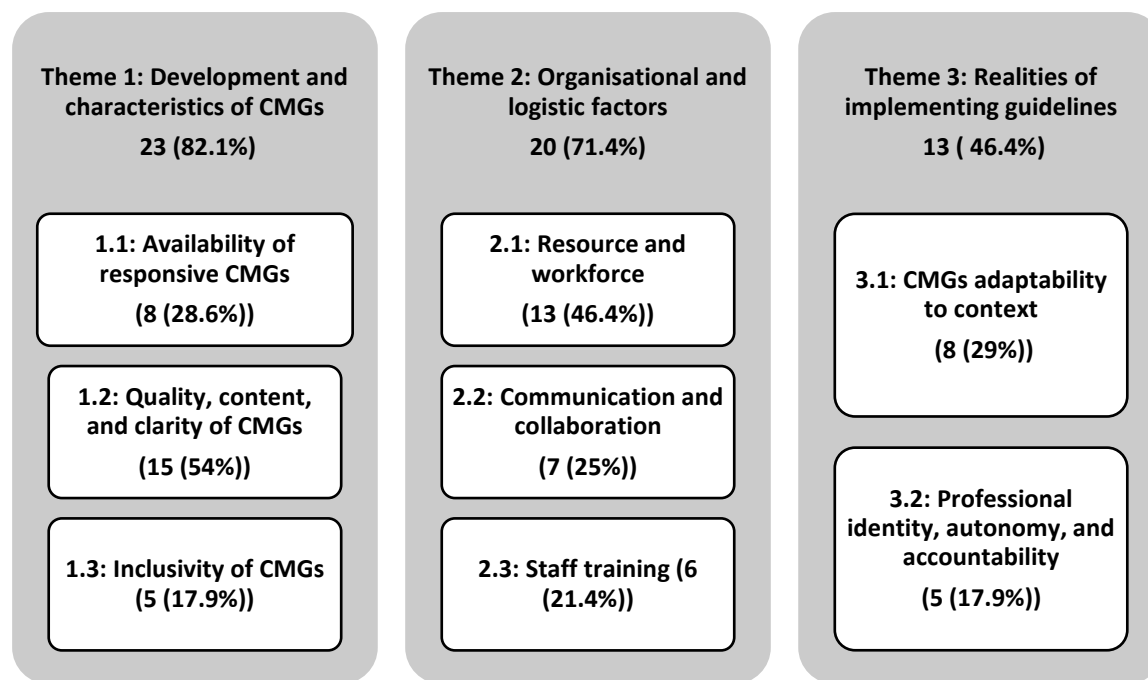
Theme 1: Development and characteristics of CMGs
23 (82.1%)

1.1: Availability of responsive CMGs
(8 (28.6%))

1.2: Quality, content, and clarity of CMGs
(15 (54%))

1.3: Inclusivity of CMGs (5 (17.9%))

Theme 2: Organisational and logistic factors
20 (71.4%)

2.1: Resource and workforce
(13 (46.4%))

2.2: Communication and collaboration
(7 (25%))

2.3: Staff training (6 (21.4%))

Theme 3: Realities of implementing guidelines
13 ( 46.4%)

3.1: CMGs adaptability to context
(8 (29%))

3.2: Professional identity, autonomy, and accountability
(5 (17.9%))